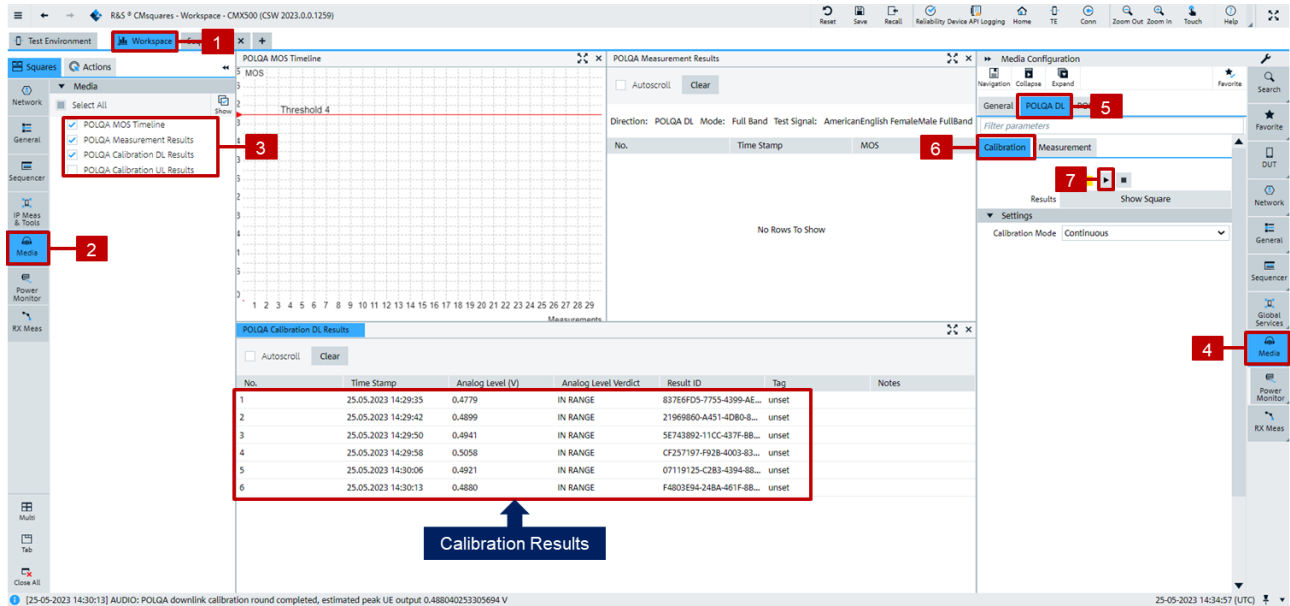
R&S ® CMsquares - Workspace - CMX500 (CSW 2023.0.0.1259)

Reset Save Recall Reliability Device API Logging Home TE Conn Zoom Out Zoom In Touch Help

Test Environment | Workspace | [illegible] | + 1

Squares | Actions

Media

Select All

Show

POLQA MOS Timeline
POLQA Measurement Results
POLQA Calibration DL Results
POLQA Calibration UL Results

3

Network
General
Sequencer
IP Meas & Tools
Media
Power Monitor
RX Meas

2

Multi
Tab
Close All

POLQA MOS Timeline

5 MOS

Threshold 4

1 2 3 4 5 6 7 8 9 10 11 12 13 14 15 16 17 18 19 20 21 22 23 24 25 26 27 28 29

Measurements

POLQA Measurement Results

Autoscroll Clear

Direction: POLQA DL Mode: Full Band Test Signal: AmericanEnglish FemaleMale FullBand

| No. | Time Stamp | MOS |
|---|---|---|

No Rows To Show

POLQA Calibration DL Results

Autoscroll Clear

| No. | Time Stamp | Analog Level (V) | Analog Level Verdict | Result ID | Tag | Notes |
|---|---|---|---|---|---|---|
| 1 | 25.05.2023 14:29:35 | 0.4779 | IN RANGE | 837E6FD5-7755-4399-AE... | unset | |
| 2 | 25.05.2023 14:29:42 | 0.4899 | IN RANGE | 21969860-A451-4D80-8... | unset | |
| 3 | 25.05.2023 14:29:50 | 0.4941 | IN RANGE | 5E743892-11CC-437F-BB... | unset | |
| 4 | 25.05.2023 14:29:58 | 0.5058 | IN RANGE | CF257197-F92B-4003-83... | unset | |
| 5 | 25.05.2023 14:30:06 | 0.4921 | IN RANGE | 07119125-C2B3-4394-88... | unset | |
| 6 | 25.05.2023 14:30:13 | 0.4880 | IN RANGE | F4803E94-24BA-461F-8B... | unset | |

Calibration Results

Media Configuration

Navigation Collapse Expand Favorite

General | POLQA DL 5

Filter parameters

6 Calibration | Measurement

7

Results Show Square

Settings

Calibration Mode Continuous

Search
Favorite
DUT
Network
General
Sequencer
Global Services
Media 4
Power Monitor
RX Meas

[25-05-2023 14:30:13] AUDIO: POLQA downlink calibration round completed, estimated peak UE output 0.488040253305694 V

25-05-2023 14:34:57 (UTC)